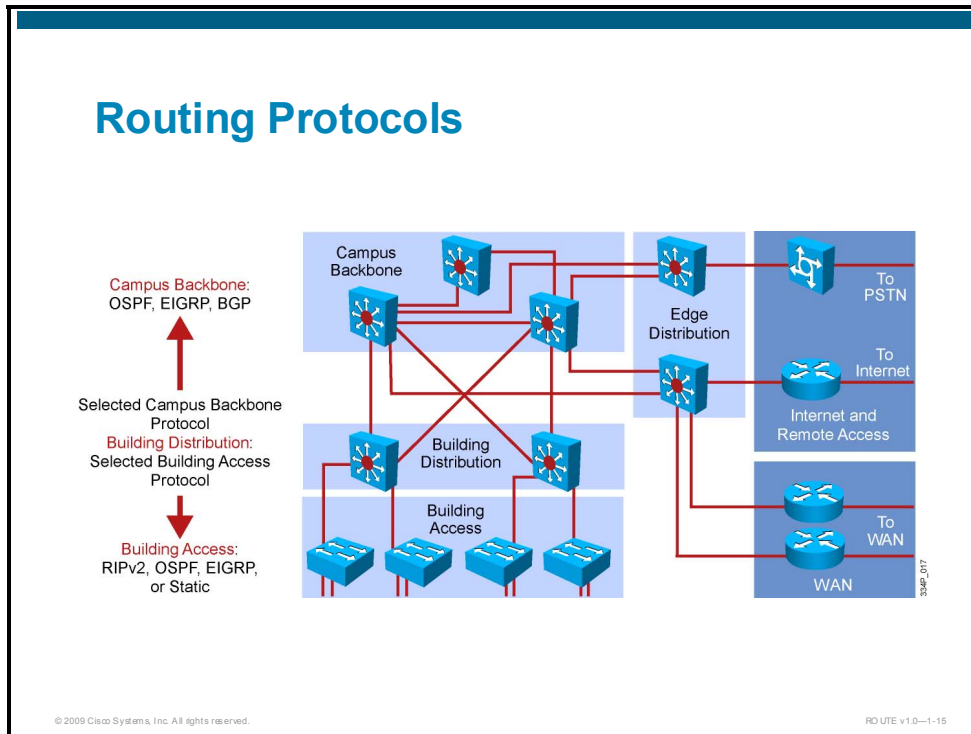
Routing Protocols

Campus Backbone:
OSPF, EIGRP, BGP

Selected Campus Backbone Protocol
Building Distribution:
Selected Building Access Protocol

Building Access:
RIPv2, OSPF, EIGRP, or Static

Campus Backbone

Edge Distribution

To PSTN

To Internet

Internet and Remote Access

Building Distribution

Building Access

To WAN

WAN

334P_017

© 2009 Cisco Systems, Inc. All rights reserved.

ROUTE v1.0—1-15